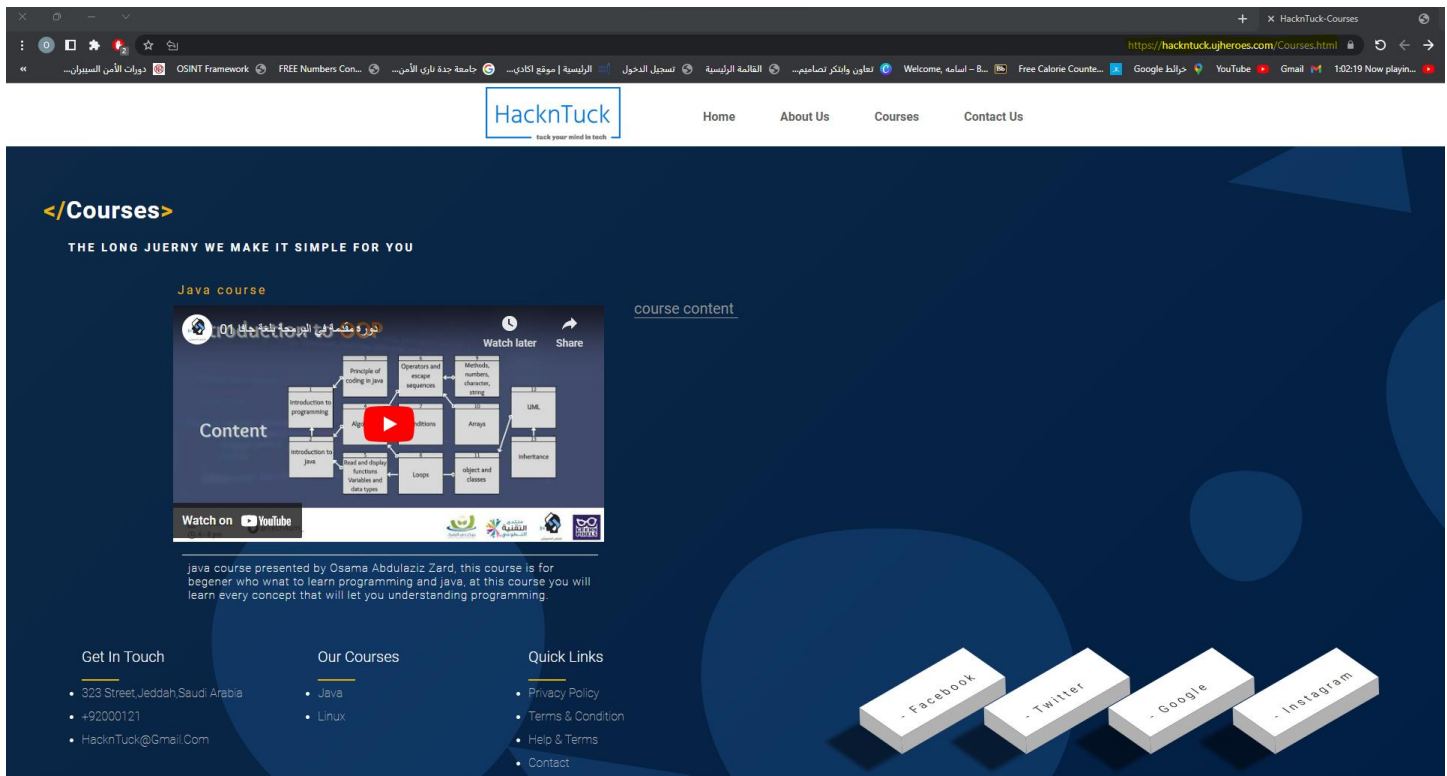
HackTuck-Courses

https://hacktuck.ujheroes.com/Courses.html

دورات الأمن السيبران... OSINT Framework FREE Numbers Con... جامعة جدة نادي الأمن... الرئيسية | موقع اكادي... تسجيل الدخول القائمة الرئيسية تعاون وابتكر تصاميم... Welcome, اسامه – B... Free Calorie Counte... Google خرائط YouTube Gmail 1:02:19 Now playin...

HacknTuck
tuck your mind in tech

Home About Us Courses Contact Us

</Courses>

THE LONG JUERNY WE MAKE IT SIMPLE FOR YOU

Java course

دورة مقدمة في البرمجة بلغة جافا 01

Watch later Share

Content

Introduction to programming
Principle of coding in java
Operators and escape sequences
Methods, numbers, character, string
UML
Introduction to java
Algo
nditions
Arrays
Inheritance
Read and display functions Variables and data types
Loops
object and classes

Watch on YouTube

course content

java course presented by Osama Abdulaziz Zard, this course is for begener who wnat to learn programming and java, at this course you will learn every concept that will let you understanding programming.

Get In Touch
• 323 Street,Jeddah,Saudi Arabia
• +92000121
• HacknTuck@Gmail.Com

Our Courses
• Java
• Linux

Quick Links
• Privacy Policy
• Terms & Condition
• Help & Terms
• Contact

- Facebook
- Twitter
- Google
- Instagram